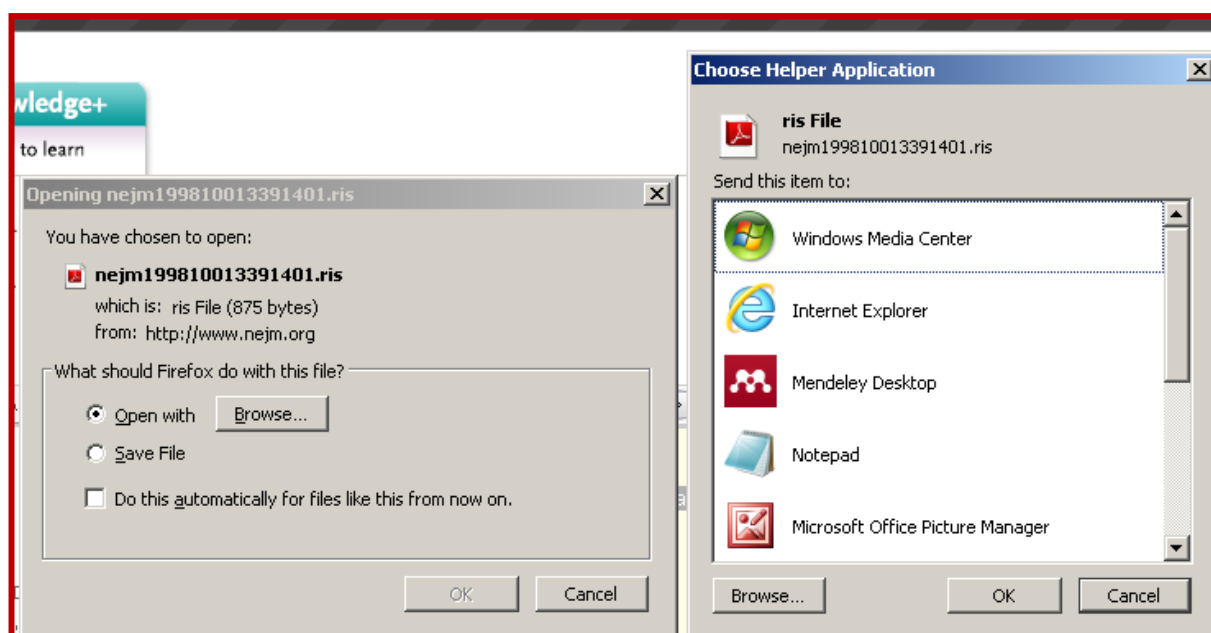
wledge+
to learn

Opening nejm199810013391401.ris

You have chosen to open:

nejm199810013391401.ris

which is: ris File (875 bytes)
from: http://www.nejm.org

What should Firefox do with this file?

Open with Browse...

Save File

Do this automatically for files like this from now on.

OK Cancel

Choose Helper Application

ris File
nejm199810013391401.ris

Send this item to:

Windows Media Center

Internet Explorer

Mendeley Desktop

Notepad

Microsoft Office Picture Manager

Browse... OK Cancel